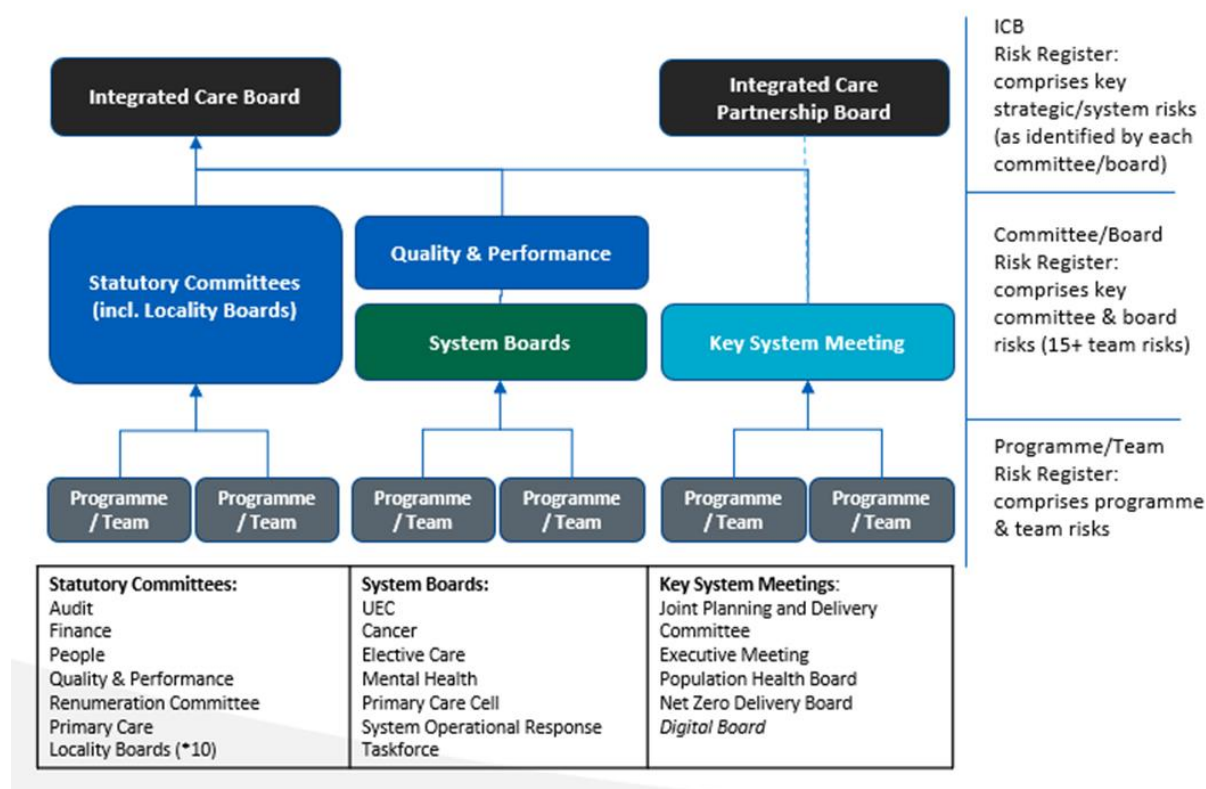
Integrated Care Board

Integrated Care Partnership Board

ICB
Risk Register: comprises key strategic/system risks (as identified by each committee/board)

Statutory Committees (incl. Locality Boards)

Quality & Performance

System Boards

Key System Meeting

Committee/Board
Risk Register: comprises key committee & board risks (15+ team risks)

Programme / Team

Programme / Team

Programme / Team

Programme / Team

Programme / Team

Programme / Team

Programme/Team
Risk Register: comprises programme & team risks

| Statutory Committees: | System Boards: | Key System Meetings: |
|---|---|---|
| Audit<br>Finance<br>People<br>Quality & Performance<br>Renumeration Committee<br>Primary Care<br>Locality Boards (*10) | UEC<br>Cancer<br>Elective Care<br>Mental Health<br>Primary Care Cell<br>System Operational Response Taskforce | Joint Planning and Delivery Committee<br>Executive Meeting<br>Population Health Board<br>Net Zero Delivery Board<br>Digital Board |